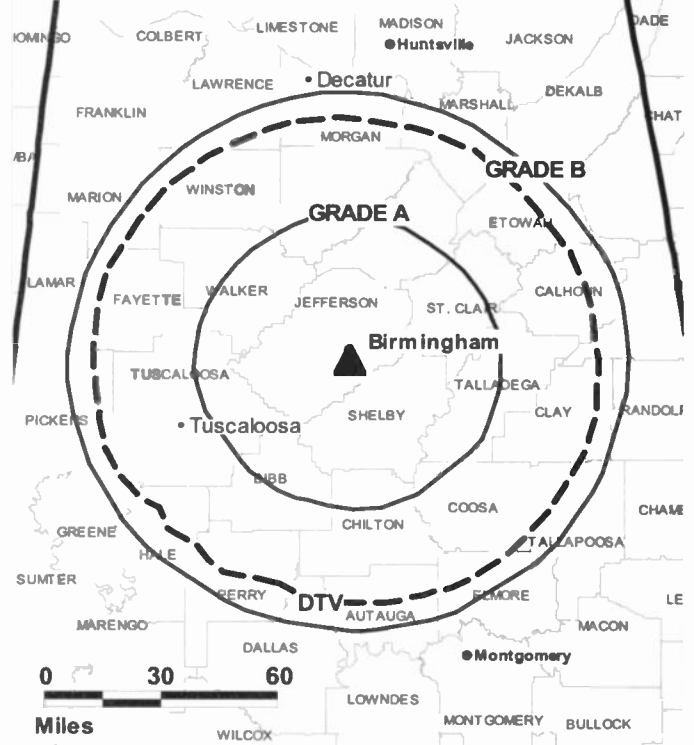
IOMINGO
COLBERT
LIMESTONE
MADISON
Huntsville
JACKSON
DADE
LAWRENCE
Decatur
DEKALB
FRANKLIN
MARSHALL
CHAT
MORGAN
GRADE B
MARION
WINSTON
GRADE A
ETOWAH
LAMAR
FAYETTE
WALKER
JEFFERSON
ST. CLAIR
CALHOUN
Birmingham
TUSCALOOSA
TALLADEGA
CLAY
RANDOLP
PICKENS
Tuscaloosa
SHELBY
BIBB
COOSA
CHAMB
GREENE
CHILTON
HALE
TALLAPOOSA
SUMTER
PERRY
DTV
ELMORE
LE
AUTAUGA
MARENGO
MACON
DALLAS
Montgomery
0
30
60
Miles
LOWNDES
MONTGOMERY
BULLOCK
WILCOX